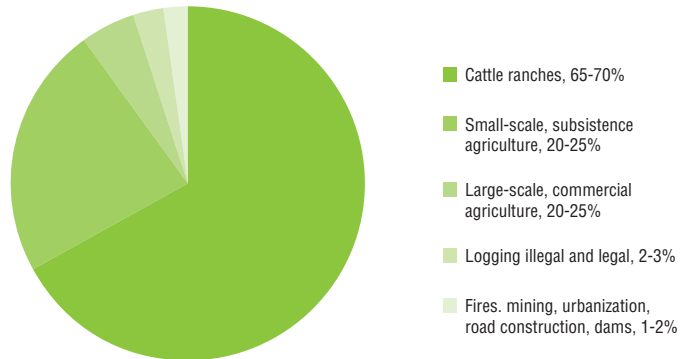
Cattle ranches, 65-70%

Small-scale, subsistence agriculture, 20-25%

Large-scale, commercial agriculture, 20-25%

Logging illegal and legal, 2-3%

Fires. mining, urbanization, road construction, dams, 1-2%